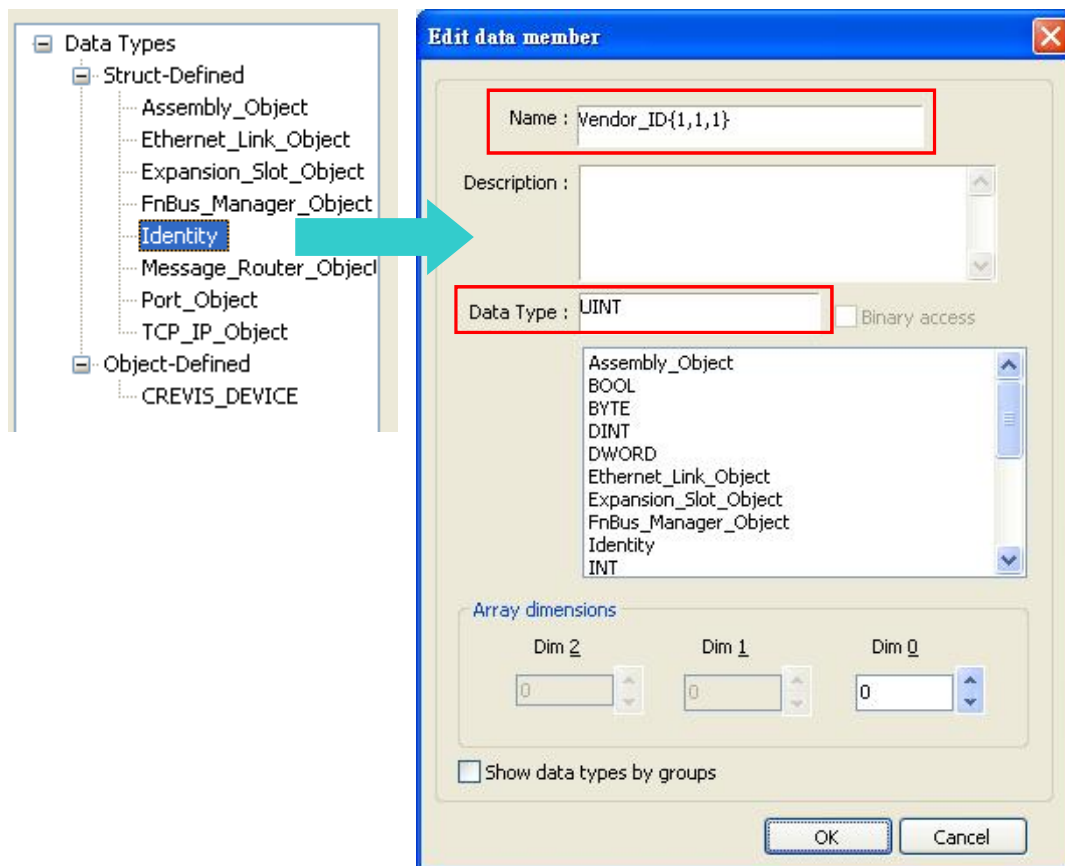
Data Types
Struct-Defined
Assembly_Object
Ethernet_Link_Object
Expansion_Slot_Object
FnBus_Manager_Object
Identity
Message_Router_Object
Port_Object
TCP_IP_Object
Object-Defined
CREVIS_DEVICE

Edit data member

Name : Vendor_ID{1,1,1}

Description :

Data Type : UINT

Binary access

Assembly_Object
BOOL
BYTE
DINT
DWORD
Ethernet_Link_Object
Expansion_Slot_Object
FnBus_Manager_Object
Identity
INT

Array dimensions

Dim 2
Dim 1
Dim 0

0
0
0

Show data types by groups

OK
Cancel